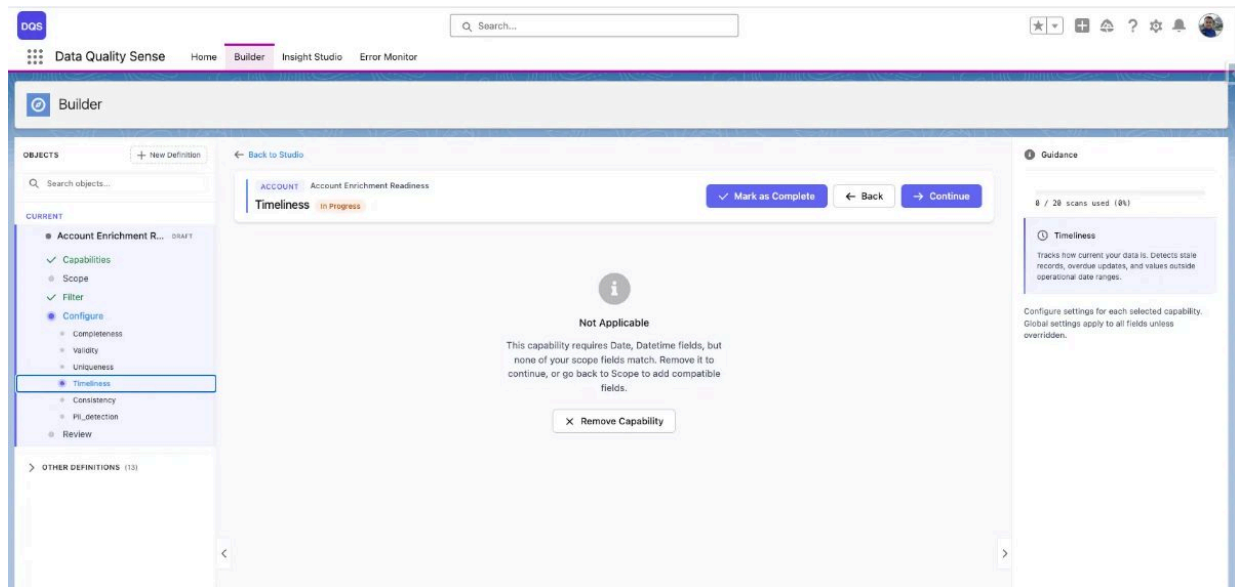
DQS

Search...

Data Quality Sense Home Builder Insight Studio Error Monitor

Builder

OBJECTS + New Definition

Search objects...

CURRENT

Account Enrichment R... DRAFT

Capabilities

Scope

Filter

Configure

Completeness

Validity

Uniqueness

Timeliness

Consistency

PII_detection

Review

OTHER DEFINITIONS (13)

← Back to Studio

ACCOUNT Account Enrichment Readiness

Timeliness In Progress

Mark as Complete ← Back → Continue

Not Applicable

This capability requires Date, Datetime fields, but none of your scope fields match. Remove it to continue, or go back to Scope to add compatible fields.

× Remove Capability

Guidance

0 / 20 scans used (0%)

Timeliness

Tracks how current your data is. Detects stale records, overdue updates, and values outside operational date ranges.

Configure settings for each selected capability. Global settings apply to all fields unless overridden.